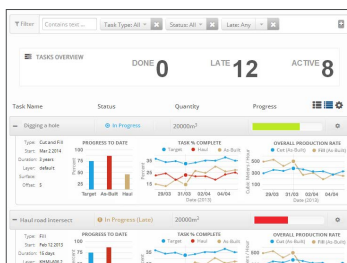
Filter | Contains text... | Task Type: All | Status: All | Late: Any

TASKS OVERVIEW

DONE 0

LATE 12

ACTIVE 8

Task Name | Status | Quantity | Progress

Digging a hole | In Progress | 20000m$^3$

Type: Cut and Fill
Start: Mar 2 2014
Duration: 3 years
Layer: default
Surface: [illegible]
Offset: 0

PROGRESS TO DATE
100
50
0
Target | As-Built | Haul

TASK % COMPLETE
Target | Haul | As-Built
100
50
0
29/03 | 31/03 | 02/04 | 04/04
Date (2013)

OVERALL PRODUCTION RATE
Cut (As-Built) | Fill (As-Built)
Cut (As-Built) | Fill (As-Built)
29/03 | 31/03 | 02/04 | 04/04
Date (2013)

Haul road intersect | In Progress (Late) | 20000m$^3$

Type: Fill
Start: Feb 12 2013
Duration: 15 days
Layer: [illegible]

PROGRESS TO DATE
100

TASK % COMPLETE
Target | Haul | As-Built

OVERALL PRODUCTION RATE
Cut (As-Built) | Fill (As-Built)